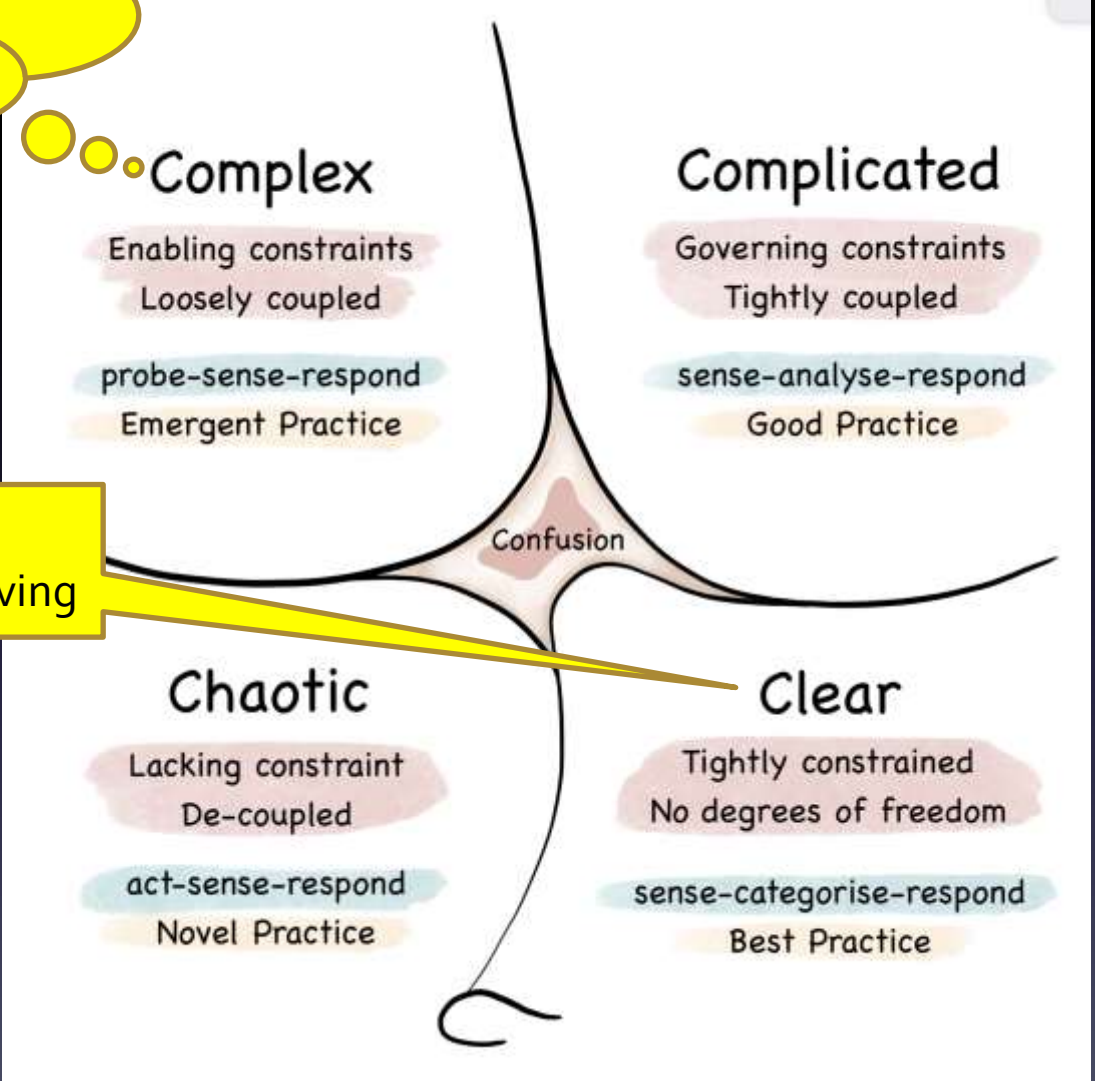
Complex

Enabling constraints
Loosely coupled

probe-sense-respond
Emergent Practice

Complicated

Governing constraints
Tightly coupled

sense-analyse-respond
Good Practice

ving

Confusion

Chaotic

Lacking constraint
De-coupled

act-sense-respond
Novel Practice

Clear

Tightly constrained
No degrees of freedom

sense-categorise-respond
Best Practice